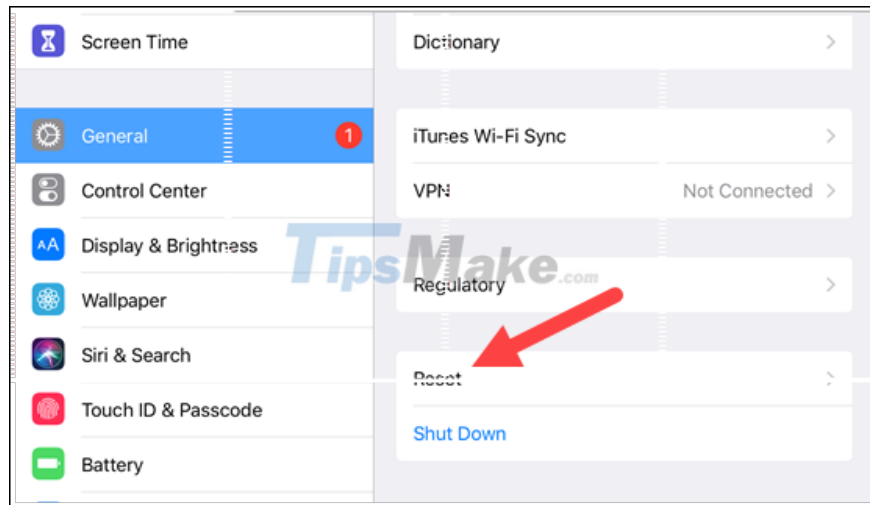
Screen Time

General 1

Control Center

AA Display & Brightness

Wallpaper

Siri & Search

Touch ID & Passcode

Battery

Dictionary

iTunes Wi-Fi Sync

VPN Not Connected

TipsMake.com

Regulatory

Reset

Shut Down